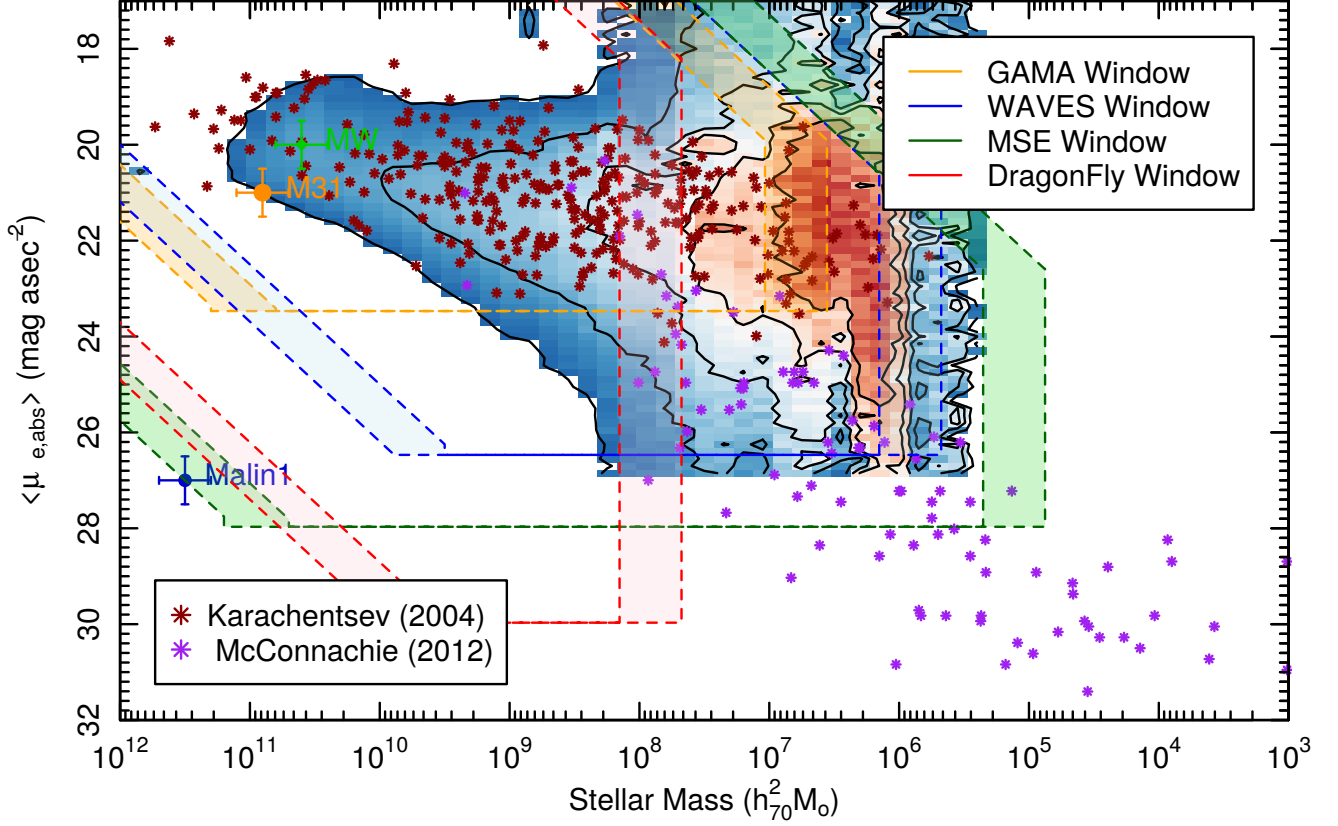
GAMA Window
WAVES Window
MSE Window
DragonFly Window

MW
M31
Malin1

Karachentsev (2004)
McConnachie (2012)

$\langle\mu_{e,abs}\rangle$ (mag asec$^{-2}$)

18
20
22
24
26
28
30
32

$10^{12}$ $10^{11}$ $10^{10}$ $10^{9}$ $10^{8}$ $10^{7}$ $10^{6}$ $10^{5}$ $10^{4}$ $10^{3}$

Stellar Mass ($h^2_{70}M_o$)